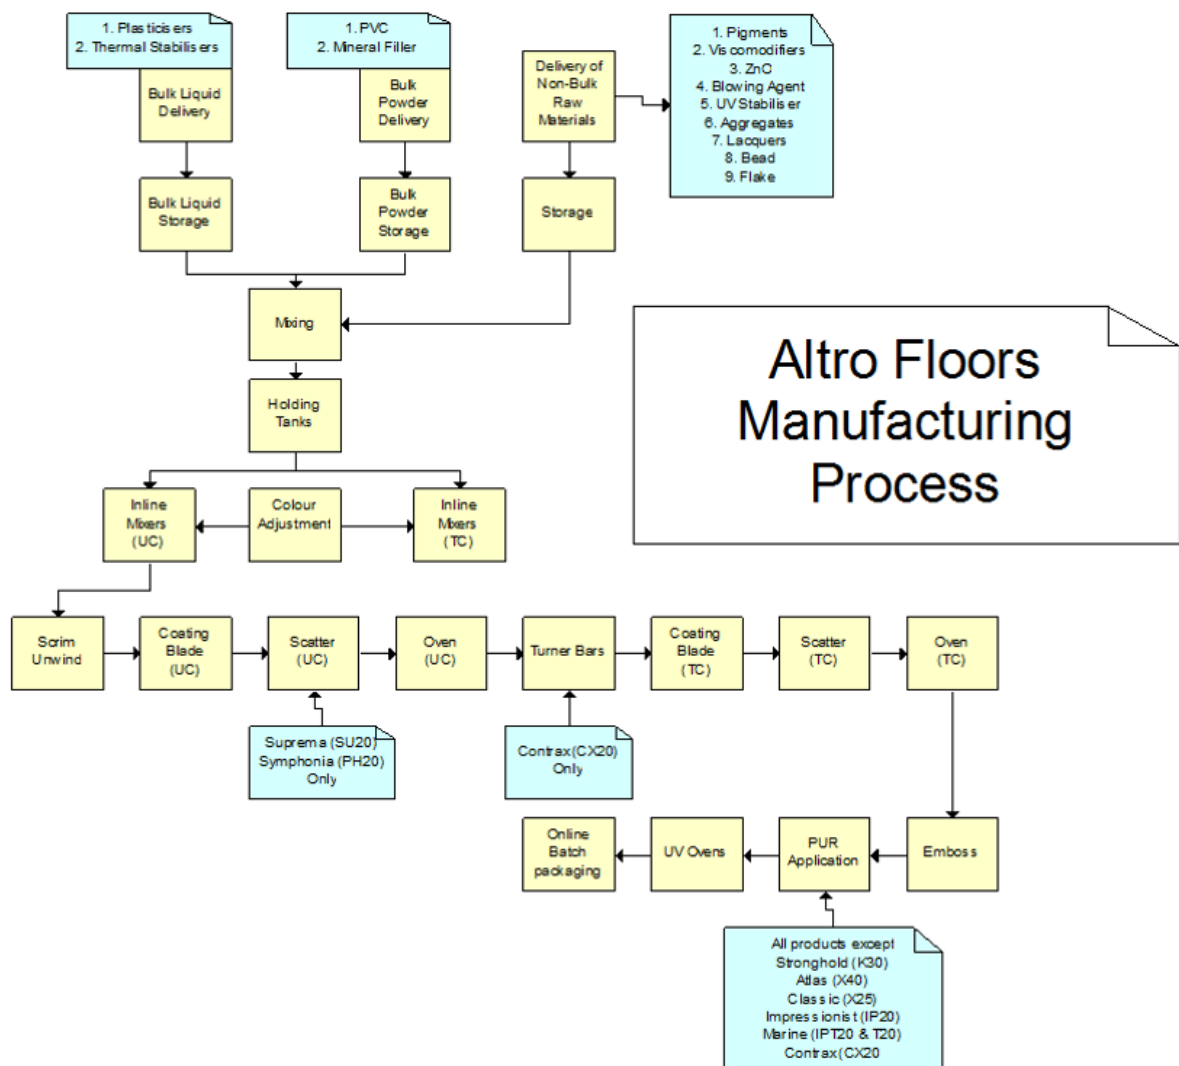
1. Plasticisers
2. Thermal Stabilisers

Bulk Liquid Delivery

Bulk Liquid Storage

1. PVC
2. Mineral Filler

Bulk Powder Delivery

Bulk Powder Storage

Delivery of Non-Bulk Raw Materials

1. Pigments
2. Viscomodifiers
3. ZnO
4. Blowing Agent
5. UV Stabiliser
6. Aggregates
7. Lacquers
8. Bead
9. Flake

Storage

Mixing

Altro Floors Manufacturing Process

Holding Tanks

Inline Mixers (UC)

Colour Adjustment

Inline Mixers (TC)

Scrim Unwind

Coating Blade (UC)

Scatter (UC)

Oven (UC)

Turner Bars

Coating Blade (TC)

Scatter (TC)

Oven (TC)

Suprema (SU20)
Symphonia (PH20)
Only

Contrax(CX20)
Only

Online Batch packaging

UV Ovens

PUR Application

Emboss

All products except
Stronghold (K30)
Atlas (X40)
Classic (X25)
Impressionist (IP20)
Marine (IPT20 & T20)
Contrax(CX20